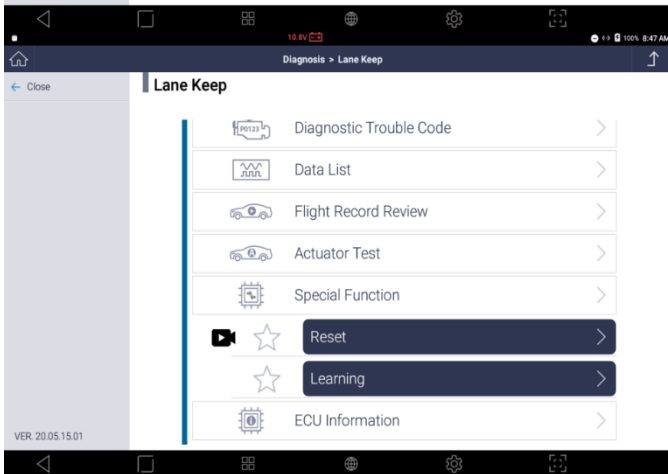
10.8V

100% 8:47 AM

Diagnosis > Lane Keep

← Close

Lane Keep

P0123

Diagnostic Trouble Code

Data List

Flight Record Review

Actuator Test

Special Function

Reset

Learning

ECU Information

VER. 20.05.15.01